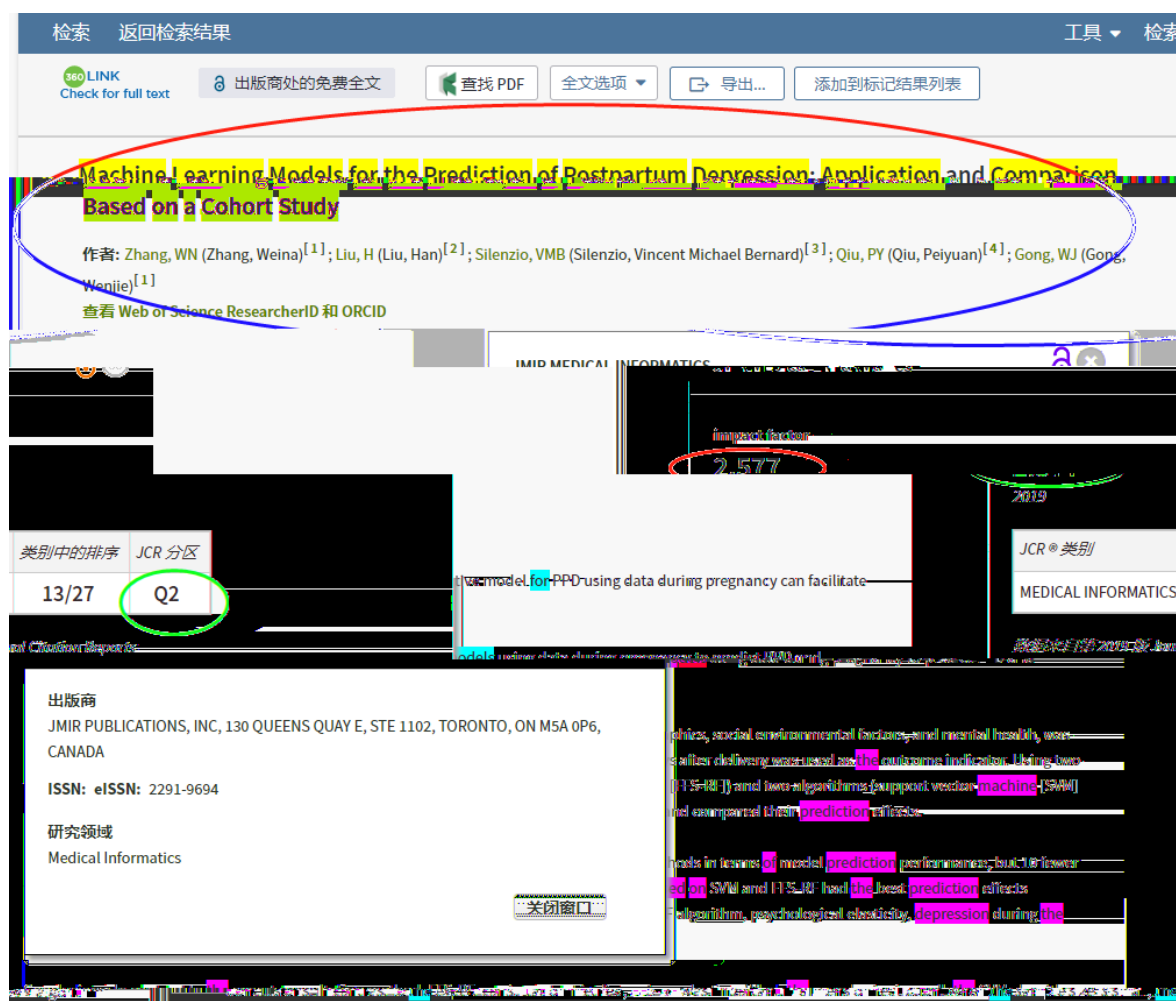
检索 返回检索结果 工具 ▾ 检索

360 LINK Check for full text

出版商处的免费全文

查找 PDF

全文选项 ▾

导出...

添加到标记结果列表

Machine Learning Models for the Prediction of Postpartum Depression: Application and Comparison Based on a Cohort Study

作者: Zhang, WN (Zhang, Weina)$^{[1]}$ ; Liu, H (Liu, Han)$^{[2]}$ ; Silenzio, VMB (Silenzio, Vincent Michael Bernard)$^{[3]}$ ; Qiu, PY (Qiu, Peiyuan)$^{[4]}$ ; Gong, WJ (Gong, Wenjie)$^{[1]}$

查看 Web of Science ResearcherID 和 ORCID

JMIR MEDICAL INFORMATICS

Impact factor

2.577

2019

| 类别中的排序 | JCR 分区 |
|---|---|
| 13/27 | Q2 |

JCR ® 类别

MEDICAL INFORMATICS

model for PPD using data during pregnancy can facilitate

出版商

JMIR PUBLICATIONS, INC, 130 QUEENS QUAY E, STE 1102, TORONTO, ON M5A 0P6, CANADA

ISSN: eISSN: 2291-9694

研究领域

Medical Informatics

关闭窗口

phics, social environmental factors, and mental health, was

s after delivery was used as the outcome indicator. Using two

(FS-RF)) and two algorithms (support vector machine [SVM]

nd compared their prediction effects.

hods in terms of model prediction performance, but 10 fewer

ed on SVM and FS-RF had the best prediction effects

algorithm, psychological elasticity, depression during the